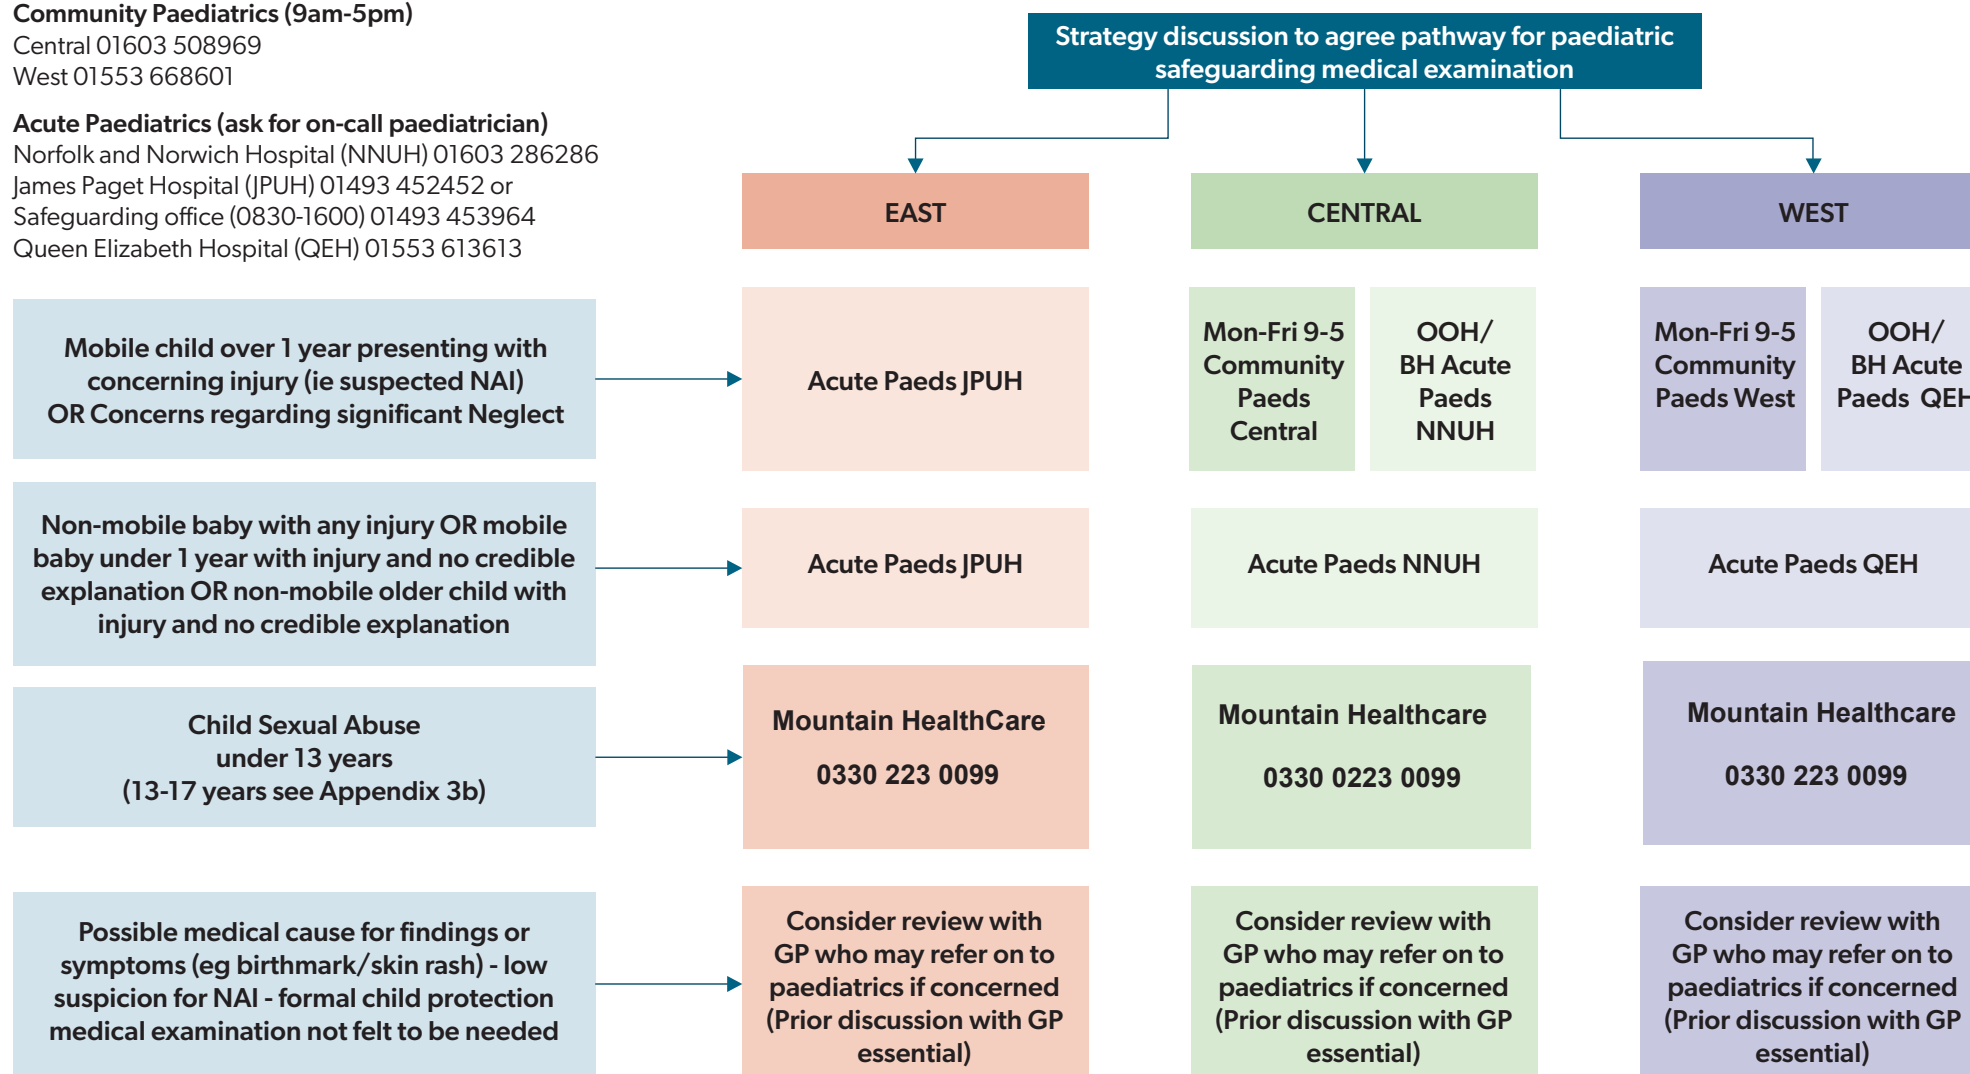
**Community Paediatrics (9am-5pm)**
Central 01603 508969
West 01553 668601

**Acute Paediatrics (ask for on-call paediatrician)**
Norfolk and Norwich Hospital (NNUH) 01603 286286
James Paget Hospital (JPUH) 01493 452452 or
Safeguarding office (0830-1600) 01493 453964
Queen Elizabeth Hospital (QEH) 01553 613613

Strategy discussion to agree pathway for paediatric safeguarding medical examination

EAST

CENTRAL

WEST

Mobile child over 1 year presenting with concerning injury (ie suspected NAI) OR Concerns regarding significant Neglect

Acute Paeds JPUH

Mon-Fri 9-5 Community Paeds Central

OOH/ BH Acute Paeds NNUH

Mon-Fri 9-5 Community Paeds West

OOH/ BH Acute Paeds QEH

Non-mobile baby with any injury OR mobile baby under 1 year with injury and no credible explanation OR non-mobile older child with injury and no credible explanation

Acute Paeds JPUH

Acute Paeds NNUH

Acute Paeds QEH

Child Sexual Abuse under 13 years (13-17 years see Appendix 3b)

Mountain HealthCare 0330 223 0099

Mountain Healthcare 0330 0223 0099

Mountain Healthcare 0330 223 0099

Possible medical cause for findings or symptoms (eg birthmark/skin rash) - low suspicion for NAI - formal child protection medical examination not felt to be needed

Consider review with GP who may refer on to paediatrics if concerned (Prior discussion with GP essential)

Consider review with GP who may refer on to paediatrics if concerned (Prior discussion with GP essential)

Consider review with GP who may refer on to paediatrics if concerned (Prior discussion with GP essential)